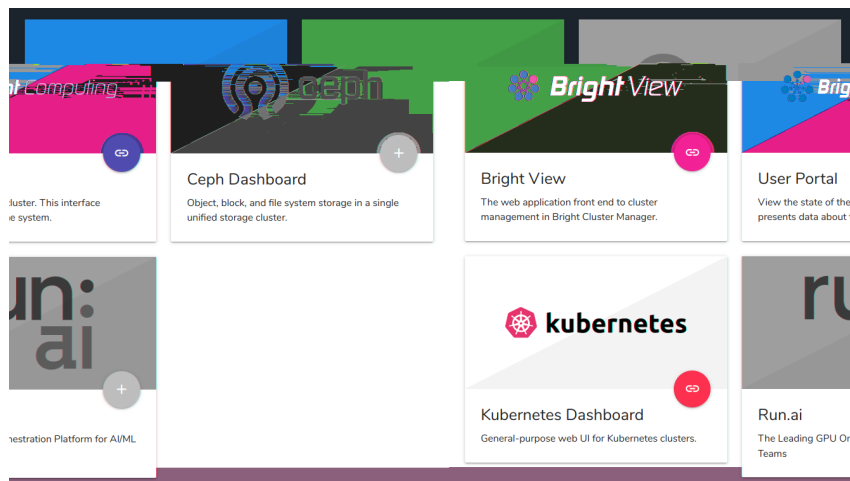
ht Computing

luster. This interface
e system.

ceph

Ceph Dashboard

Object, block, and file system storage in a single unified storage cluster.

Bright View

Bright View

The web application front end to cluster management in Bright Cluster Manager.

Brigh

User Portal

View the state of the
presents data about

run:
ai

nestration Platform for AI/ML

kubernetes

Kubernetes Dashboard

General-purpose web UI for Kubernetes clusters.

ru

Run.ai

The Leading GPU Or
Teams